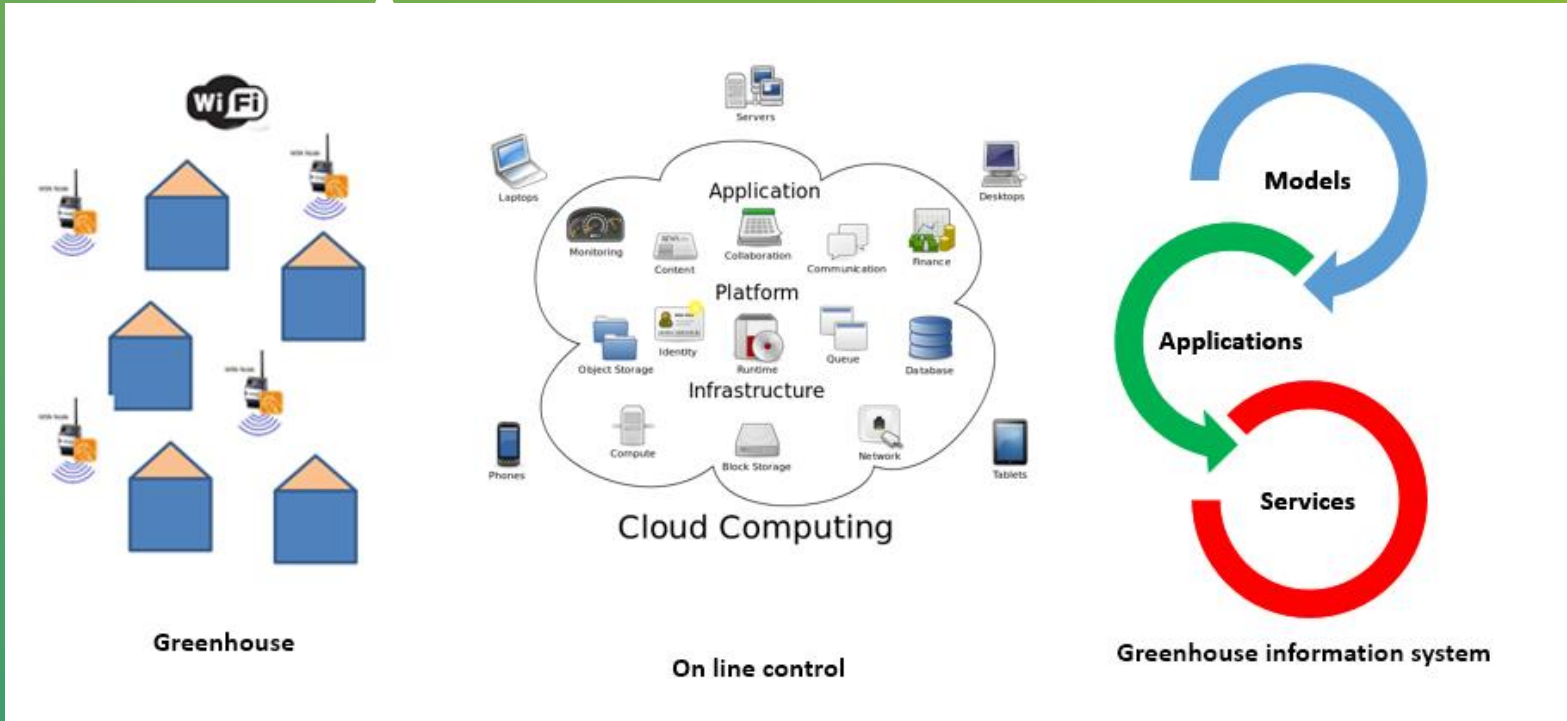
WiFi

Greenhouse

Servers

Laptops

Desktops

Application

Monitoring

Content

Collaboration

Communication

Finance

Platform

Object Storage

Identity

Runtime

Queue

Database

Infrastructure

Compute

Block Storage

Network

Phones

Tablets

Cloud Computing

On line control

Models

Applications

Services

Greenhouse information system